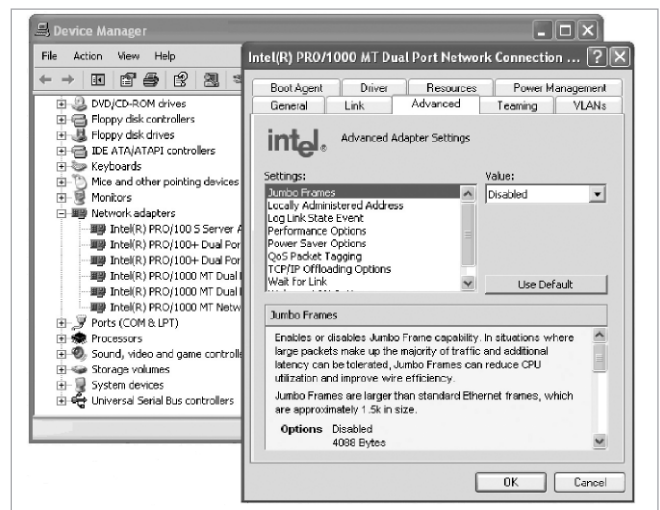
Device Manager

File Action View Help

DVD/CD-ROM drives
Floppy disk controllers
Floppy disk drives
IDE ATA/ATAPI controllers
Keyboards
Mice and other pointing devices
Monitors
Network adapters
Intel(R) PRO/100 S Server A
Intel(R) PRO/100+ Dual Por
Intel(R) PRO/100+ Dual Por
Intel(R) PRO/1000 MT Dual
Intel(R) PRO/1000 MT Dual
Intel(R) PRO/1000 MT Netw
Ports (COM & LPT)
Processors
Sound, video and game controlle
Storage volumes
System devices
Universal Serial Bus controllers

Intel(R) PRO/1000 MT Dual Port Network Connection ... ?

Boot Agent | Driver | Resources | Power Management
General | Link | Advanced | Teaming | VLANs

intel. Advanced Adapter Settings

Settings:
Jumbo Frames
Locally Administered Address
Log Link State Event
Performance Options
Power Saver Options
QoS Packet Tagging
TCP/IP Offloading Options
Wait for Link

Value:
Disabled

Use Default

Jumbo Frames

Enables or disables Jumbo Frame capability. In situations where large packets make up the majority of traffic and additional latency can be tolerated, Jumbo Frames can reduce CPU utilization and improve wire efficiency.

Jumbo Frames are larger than standard Ethernet frames, which are approximately 1.5k in size.

Options Disabled
4088 Bytes

OK Cancel